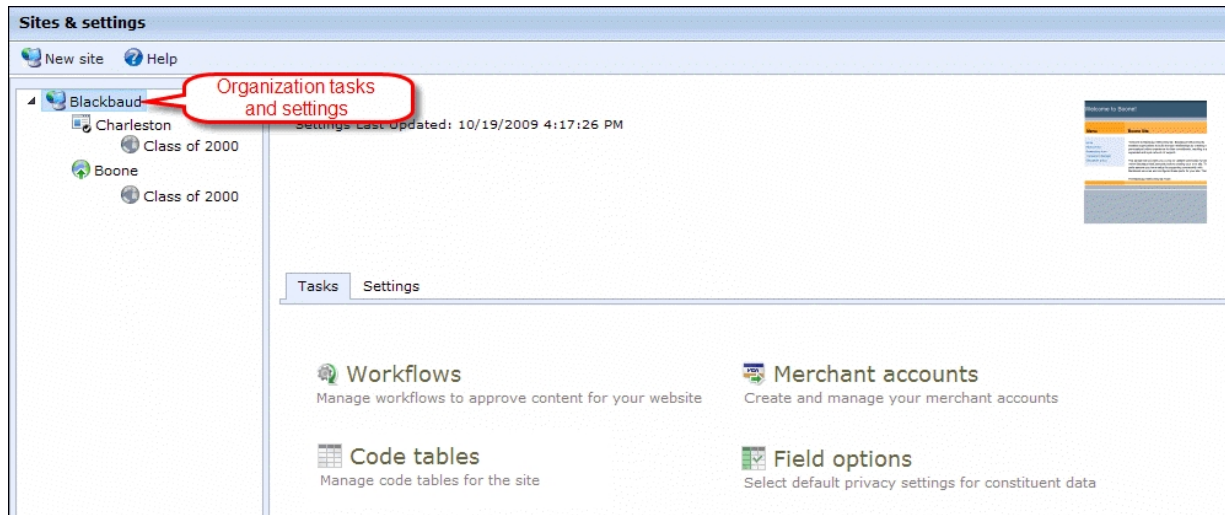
Sites & settings

New site Help

Blackbaud
Charleston
Class of 2000
Boone
Class of 2000

Organization tasks and settings

Settings Last Updated: 10/19/2009 4:17:26 PM

Tasks Settings

Workflows
Manage workflows to approve content for your website

Merchant accounts
Create and manage your merchant accounts

Code tables
Manage code tables for the site

Field options
Select default privacy settings for constituent data